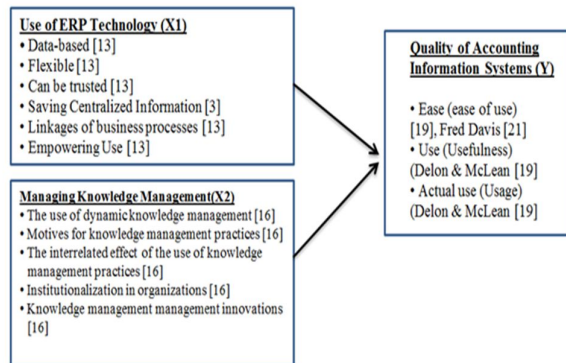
Use of ERP Technology (X1)
• Data-based [13]
• Flexible [13]
• Can be trusted [13]
• Saving Centralized Information [3]
• Linkages of business processes [13]
• Empowering Use [13]

Managing Knowledge Management(X2)
• The use of dynamicknowledge management [16]
• Motives for knowledge management practices [16]
• The interrelated effect of the use of knowledge management practices [16]
• Institutionalization in organizations [16]
• Knowledge management management innovations [16]

Quality of Accounting Information Systems (Y)

• Ease (ease of use) [19], Fred Davis [21]
• Use (Usefulness) (Delon & McLean [19]
• Actual use (Usage) (Delon & McLean [19]